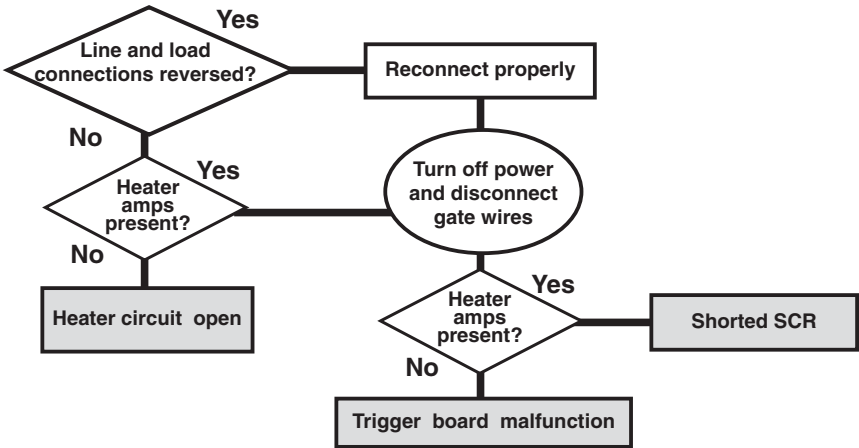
Yes
Line and load connections reversed?
Reconnect properly
No
Yes
Heater amps present?
Turn off power and disconnect gate wires
No
Heater circuit open
Yes
Heater amps present?
Shorted SCR
No
Trigger board malfunction